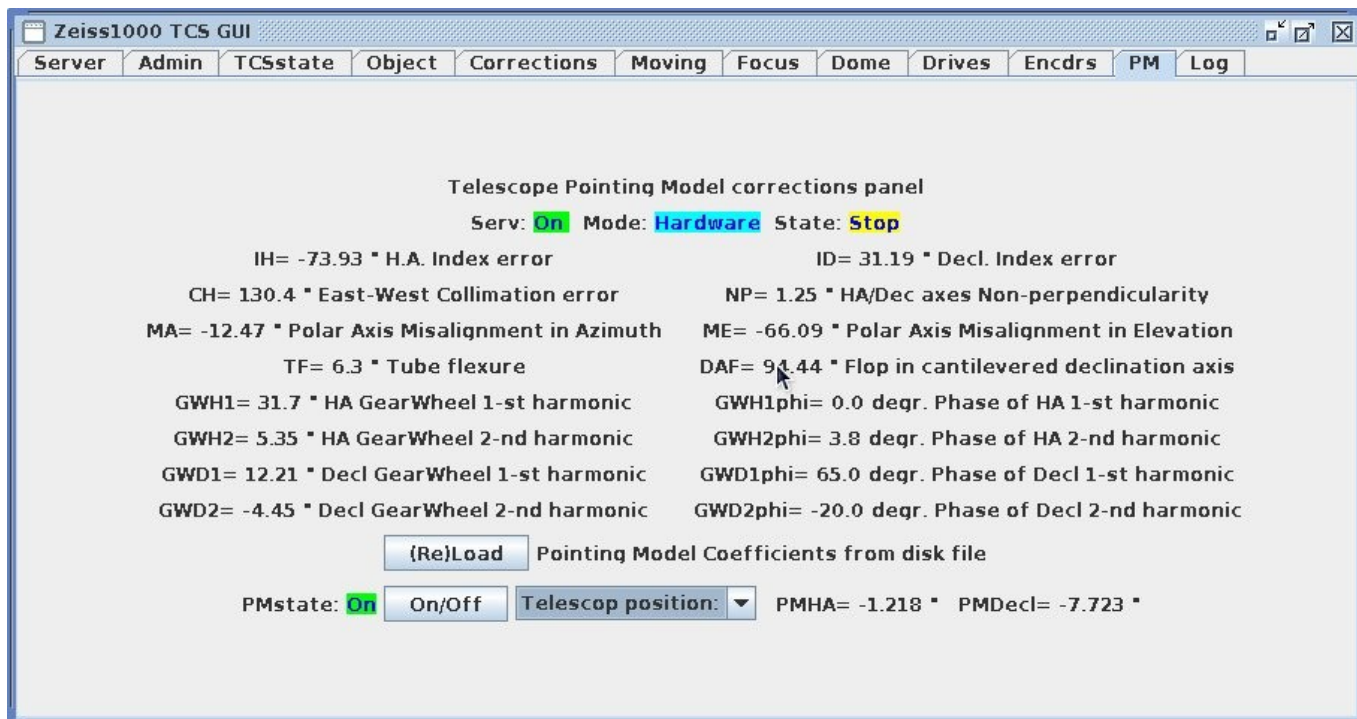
Zeiss1000 TCS GUI

Server | Admin | TCSstate | Object | Corrections | Moving | Focus | Dome | Drives | Encdrs | PM | Log

Telescope Pointing Model corrections panel

Serv: On Mode: Hardware State: Stop

IH= -73.93 " H.A. Index error

ID= 31.19 " Decl. Index error

CH= 130.4 " East-West Collimation error

NP= 1.25 " HA/Dec axes Non-perpendicularity

MA= -12.47 " Polar Axis Misalignment in Azimuth

ME= -66.09 " Polar Axis Misalignment in Elevation

TF= 6.3 " Tube flexure

DAF= 94.44 " Flop in cantilevered declination axis

GWH1= 31.7 " HA GearWheel 1-st harmonic

GWH1phi= 0.0 degr. Phase of HA 1-st harmonic

GWH2= 5.35 " HA GearWheel 2-nd harmonic

GWH2phi= 3.8 degr. Phase of HA 2-nd harmonic

GWD1= 12.21 " Decl GearWheel 1-st harmonic

GWD1phi= 65.0 degr. Phase of Decl 1-st harmonic

GWD2= -4.45 " Decl GearWheel 2-nd harmonic

GWD2phi= -20.0 degr. Phase of Decl 2-nd harmonic

(Re)Load Pointing Model Coefficients from disk file

PMstate: On On/Off Telescop position: PMHA= -1.218 " PMDecl= -7.723 "